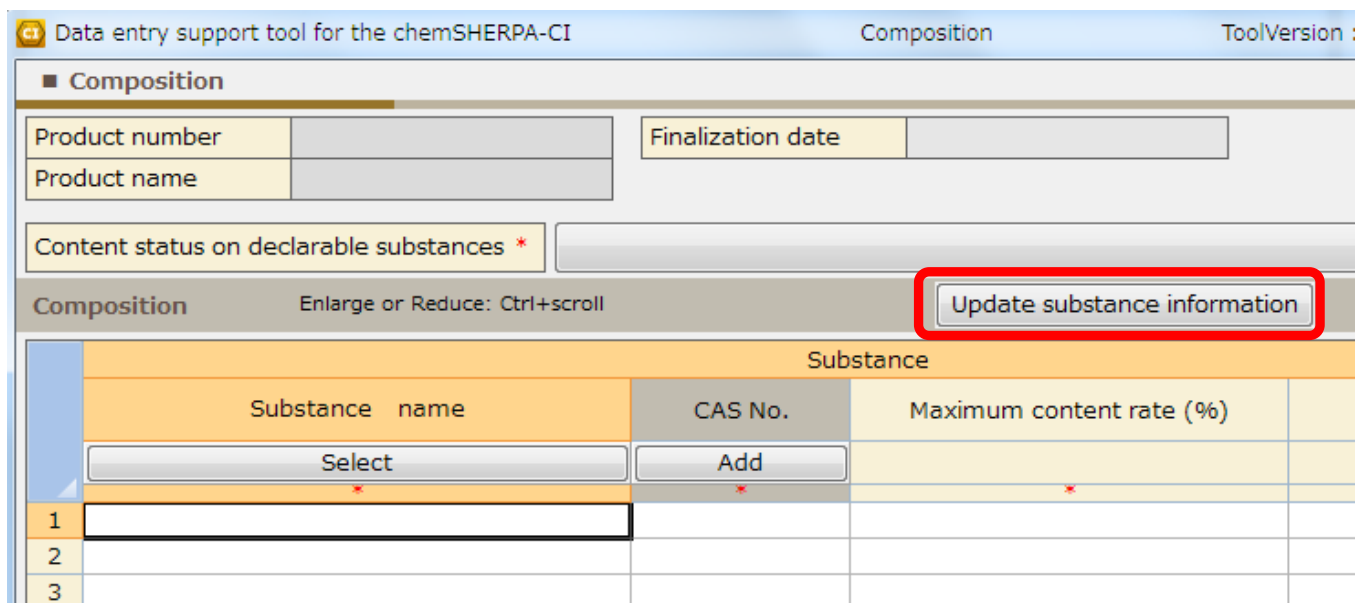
CI Data entry support tool for the chemSHERPA-CI Composition ToolVersion :

■ Composition

| Product number | |
|---|---|
| Product name | |

| Finalization date | |
|---|---|

Content status on declarable substances *

Composition Enlarge or Reduce: Ctrl+scroll

Update substance information

| | Substance | | |
|---|---|---|---|
| | Substance name | CAS No. | Maximum content rate (%) |
| | Select | Add | |
| | * | * | * |
| 1 | | | |
| 2 | | | |
| 3 | | | |